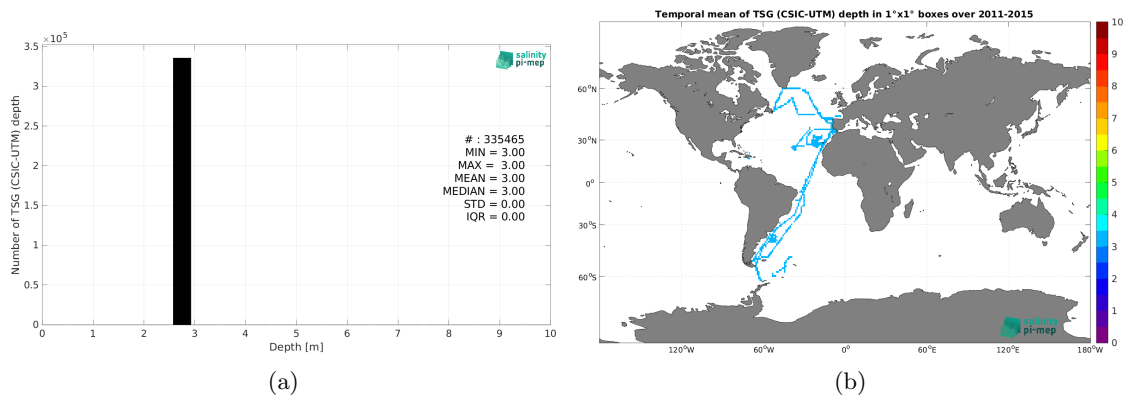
$\times 10^5$
3.5
3
2.5
2
1.5
1
0.5
0
Number of TSG (CSIC-UTM) depth
salinity pi-mep
# : 335465
MIN = 3.00
MAX = 3.00
MEAN = 3.00
MEDIAN = 3.00
STD = 0.00
IQR = 0.00
0 1 2 3 4 5 6 7 8 9 10
Depth [m]

(a)

Temporal mean of TSG (CSIC-UTM) depth in 1°x1° boxes over 2011-2015
$60^oN$
$30^oN$
$0^o$
$30^oS$
$60^oS$
$120^oW$ $60^oW$ $0^o$ $60^oE$ $120^oE$ $180^oW$
salinity pi-mep
10
9
8
7
6
5
4
3
2
1
0

(b)